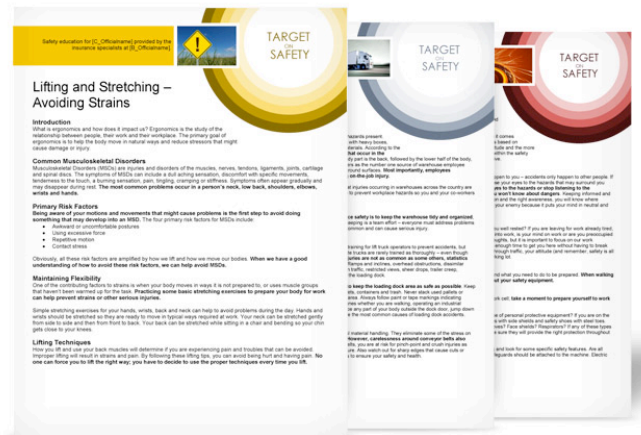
Safety education for [C_Officialname] provided by the insurance specialists at [B_Officialname]

TARGET ON SAFETY

TARGET ON SAFETY

TARGET ON SAFETY

Lifting and Stretching – Avoiding Strains

Introduction

What is ergonomics and how does it impact us? Ergonomics is the study of the relationship between people, their work and their workplace. The primary goal of ergonomics is to help the body move in natural ways and reduce stressors that might cause damage or injury.

Common Musculoskeletal Disorders

Musculoskeletal Disorders (MSDs) are injuries and disorders of the muscles, nerves, tendons, ligaments, joints, cartilage and spinal discs. The symptoms of MSDs can include a dull aching sensation, discomfort with specific movements, tenderness to the touch, a burning sensation, pain, tingling, cramping or stiffness. Symptoms often appear gradually and may disappear during rest. The most common problems occur in a person's neck, low back, shoulders, elbows, wrists and hands.

Primary Risk Factors

Being aware of your motions and movements that might cause problems is the first step to avoid doing something that may develop into an MSD. The four primary risk factors for MSDs include:

Awkward or uncomfortable postures
Using excessive force
Repetitive motion
Contact stress

Obviously, all these risk factors are amplified by how we lift and how we move our bodies. When we have a good understanding of how to avoid these risk factors, we can help avoid MSDs.

Maintaining Flexibility

One of the contributing factors to strains is when your body moves in ways it is not prepared to, or uses muscle groups that haven't been warmed up for the task. Practicing some basic stretching exercises to prepare your body for work can help prevent strains or other serious injuries.

Simple stretching exercises for your hands, wrists, back and neck can help to avoid problems during the day. Hands and wrists should be stretched so they are ready to move in typical ways required at work. Your neck can be stretched gently from side to side and then from front to back. Your back can be stretched while sitting in a chair and bending so your chin gets close to your knees.

Lifting Techniques

How you lift and use your back muscles will determine if you are experiencing pain and troubles that can be avoided. Improper lifting will result in strains and pain. By following these lifting tips, you can avoid being hurt and having pain. No one can force you to lift the right way; you have to decide to use the proper techniques every time you lift.